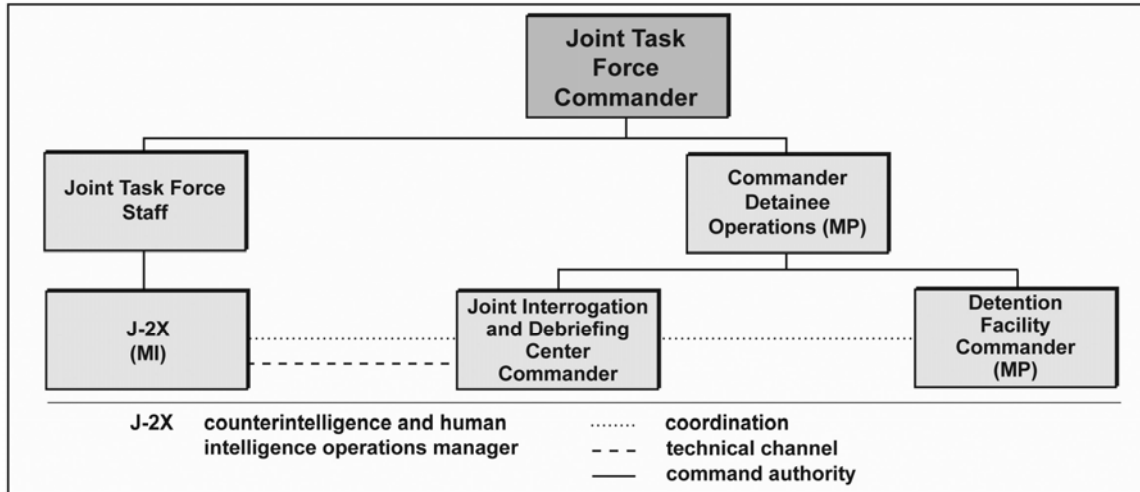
Joint Task Force Commander

Joint Task Force Staff

Commander Detainee Operations (MP)

J-2X (MI)

Joint Interrogation and Debriefing Center Commander

Detention Facility Commander (MP)

J-2X counterintelligence and human intelligence operations manager

coordination
technical channel
command authority